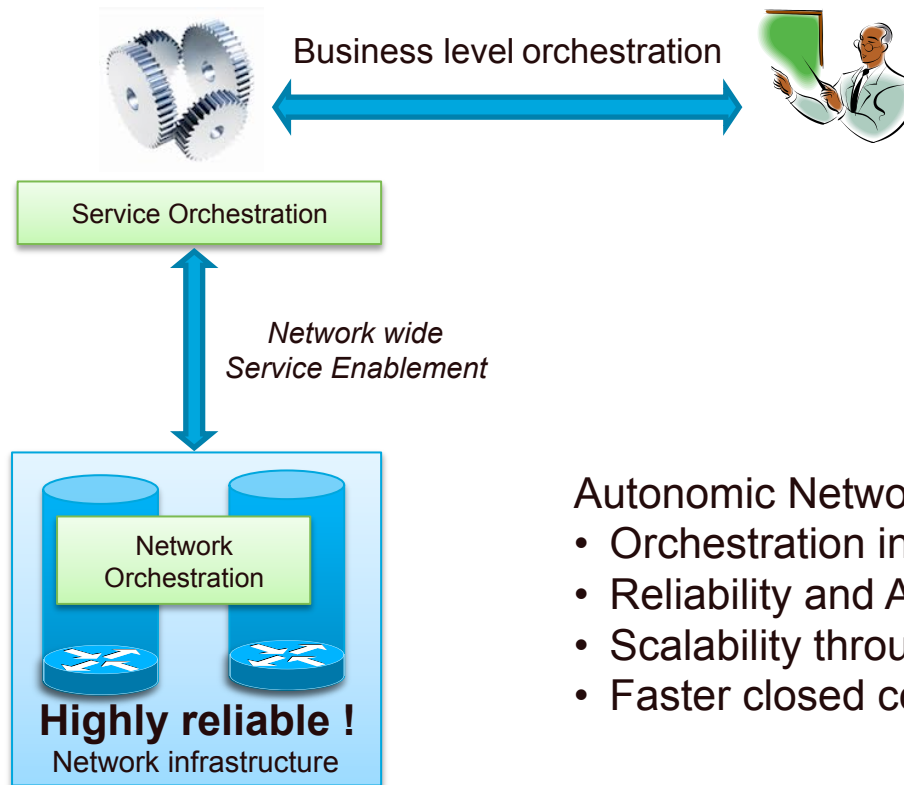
Business level orchestration

Service Orchestration

*Network wide Service Enablement*

Network Orchestration

**Highly reliable !**
Network infrastructure

Autonomic Netwo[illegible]
• Orchestration in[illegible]
• Reliability and A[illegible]
• Scalability throu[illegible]
• Faster closed co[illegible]